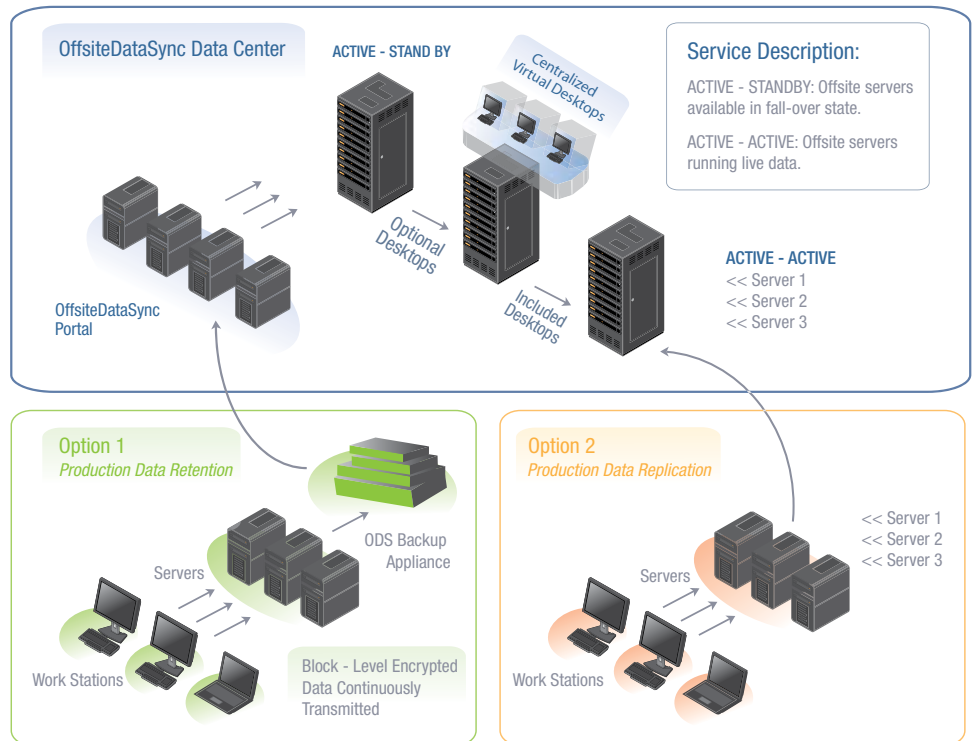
OffsiteDataSync Data Center

ACTIVE - STAND BY

Centralized Virtual Desktops

Service Description:

ACTIVE - STANDBY: Offsite servers available in fall-over state.

ACTIVE - ACTIVE: Offsite servers running live data.

Optional Desktops

Included Desktops

ACTIVE - ACTIVE
<< Server 1
<< Server 2
<< Server 3

OffsiteDataSync Portal

Option 1
Production Data Retention

ODS Backup Appliance

Servers

Work Stations

Block - Level Encrypted Data Continuously Transmitted

Option 2
Production Data Replication

<< Server 1
<< Server 2
<< Server 3

Servers

Work Stations